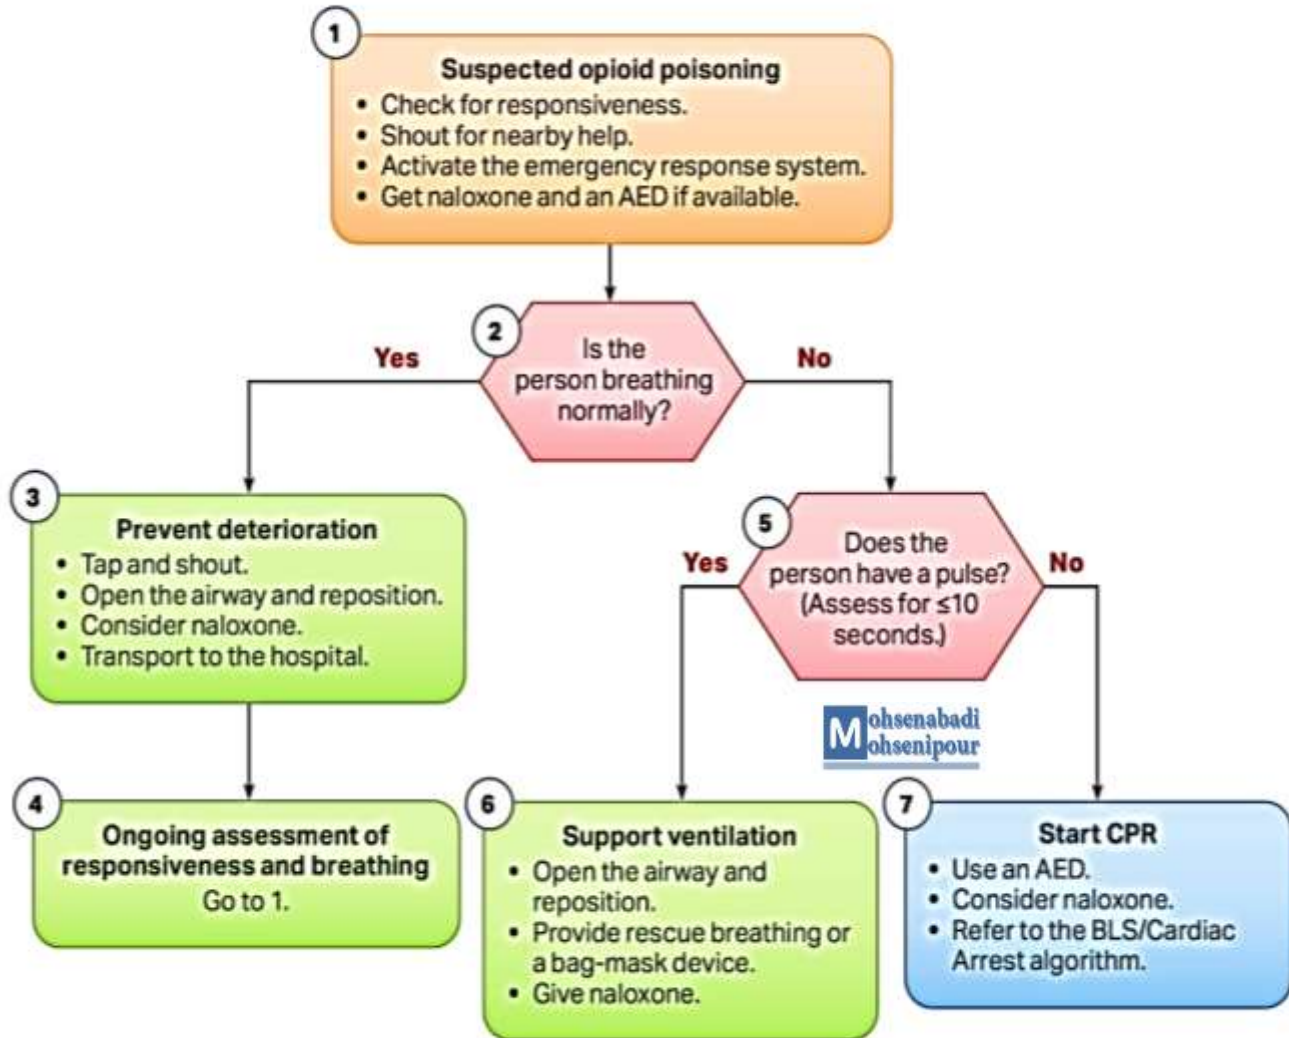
1
Suspected opioid poisoning
• Check for responsiveness.
• Shout for nearby help.
• Activate the emergency response system.
• Get naloxone and an AED if available.

2
Is the person breathing normally?

Yes

No

3
Prevent deterioration
• Tap and shout.
• Open the airway and reposition.
• Consider naloxone.
• Transport to the hospital.

5
Does the person have a pulse? (Assess for ≤10 seconds.)

Yes

No

Mohsenabadi
Mohsenipour

4
Ongoing assessment of responsiveness and breathing
Go to 1.

6
Support ventilation
• Open the airway and reposition.
• Provide rescue breathing or a bag-mask device.
• Give naloxone.

7
Start CPR
• Use an AED.
• Consider naloxone.
• Refer to the BLS/Cardiac Arrest algorithm.